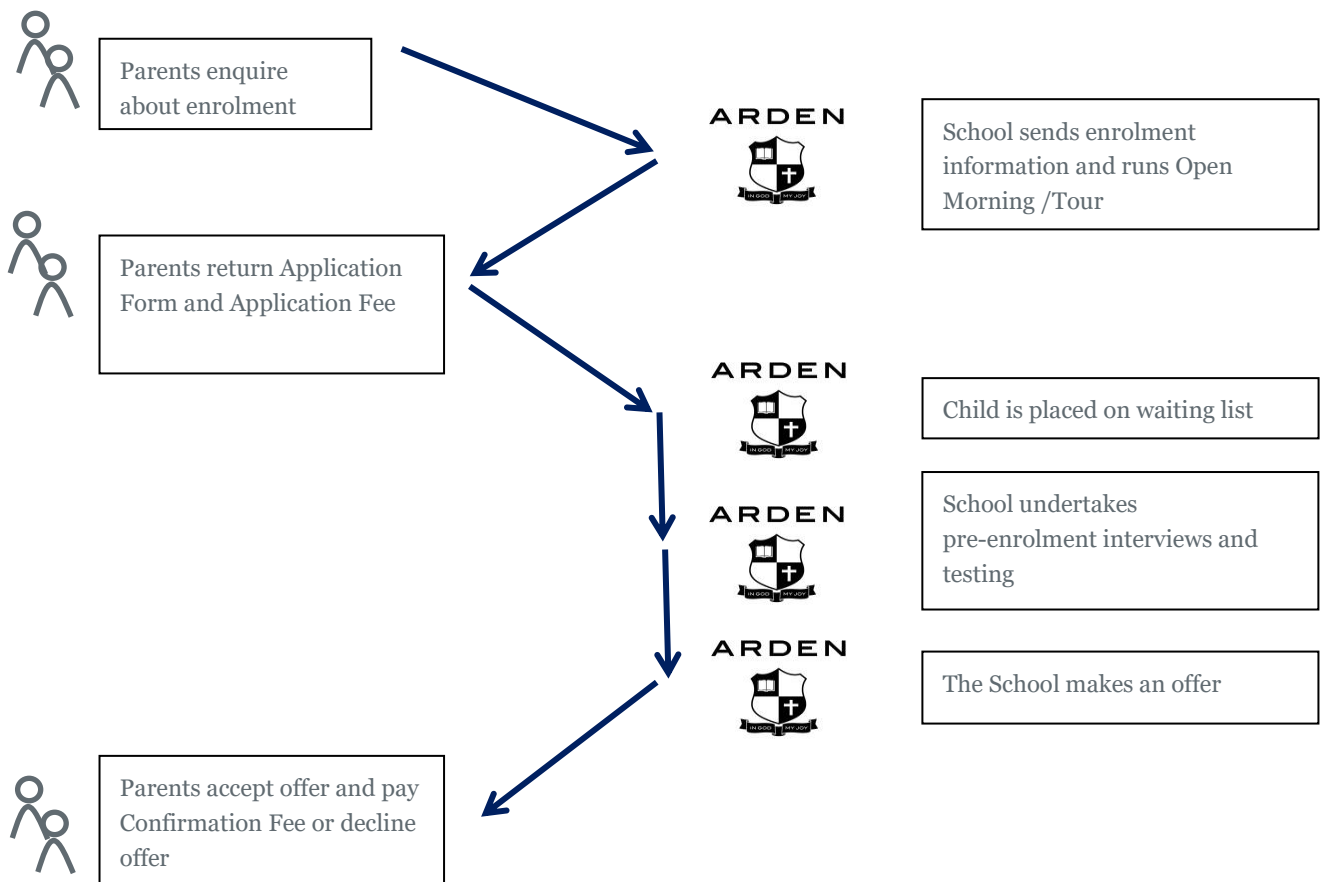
Parents enquire about enrolment

ARDEN

IN GOD MY JOY

School sends enrolment information and runs Open Morning /Tour

Parents return Application Form and Application Fee

ARDEN

IN GOD MY JOY

Child is placed on waiting list

ARDEN

IN GOD MY JOY

School undertakes pre-enrolment interviews and testing

ARDEN

IN GOD MY JOY

The School makes an offer

Parents accept offer and pay Confirmation Fee or decline offer